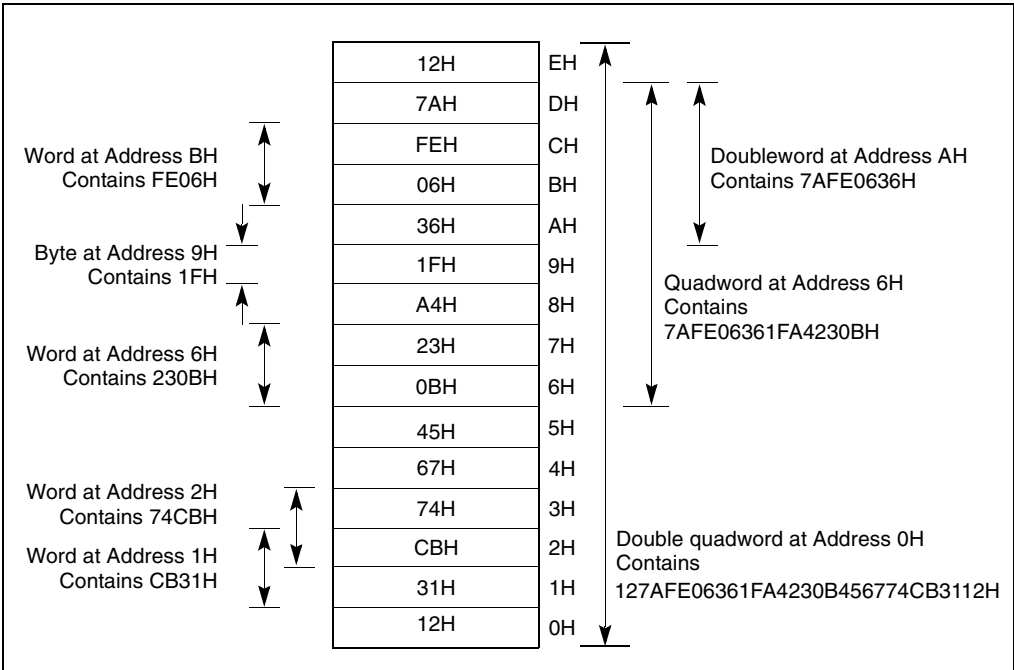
| | |
|---|---|
| 12H | EH |
| 7AH | DH |
| FEH | CH |
| 06H | BH |
| 36H | AH |
| 1FH | 9H |
| A4H | 8H |
| 23H | 7H |
| 0BH | 6H |
| 45H | 5H |
| 67H | 4H |
| 74H | 3H |
| CBH | 2H |
| 31H | 1H |
| 12H | 0H |

Word at Address BH Contains FE06H

Byte at Address 9H Contains 1FH

Word at Address 6H Contains 230BH

Word at Address 2H Contains 74CBH

Word at Address 1H Contains CB31H

Doubleword at Address AH Contains 7AFE0636H

Quadword at Address 6H Contains 7AFE06361FA4230BH

Double quadword at Address 0H Contains 127AFE06361FA4230B456774CB3112H